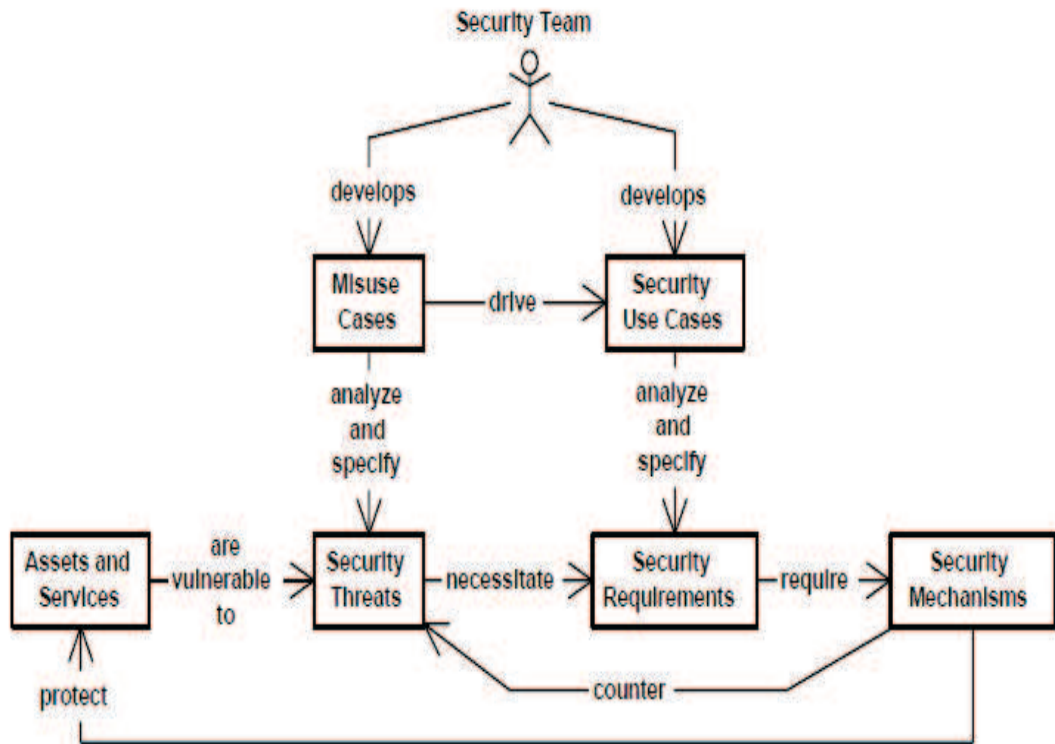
Security Team

develops

develops

Misuse Cases

drive

Security Use Cases

analyze and specify

analyze and specify

Assets and Services

are vulnerable to

Security Threats

necessitate

Security Requirements

require

Security Mechanisms

counter

protect